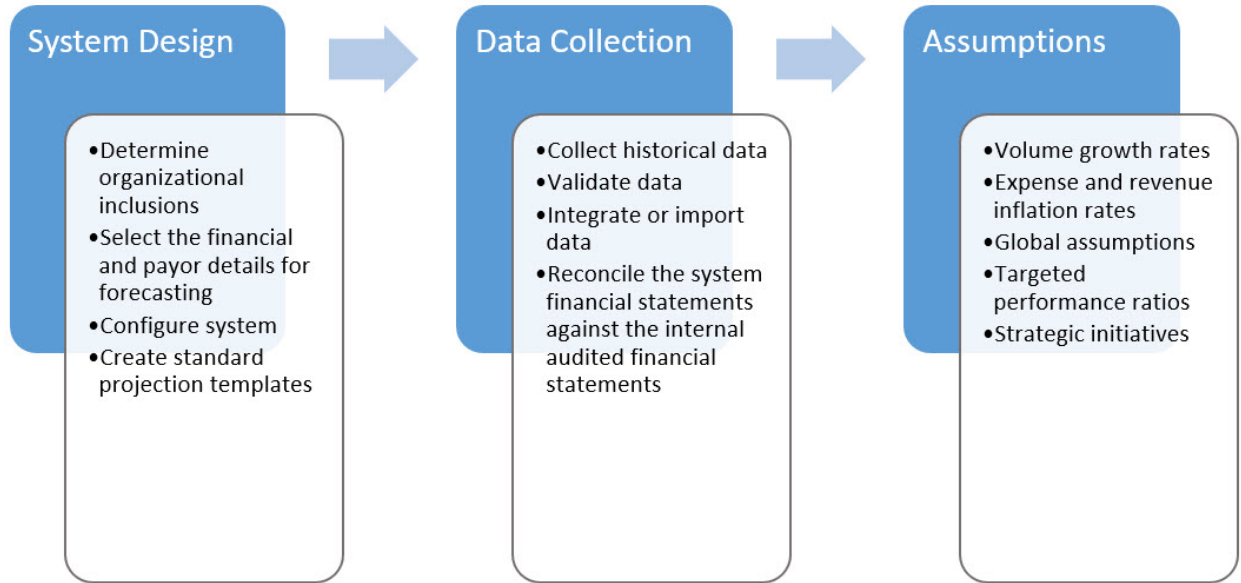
System Design

•Determine organizational inclusions
•Select the financial and payor details for forecasting
•Configure system
•Create standard projection templates

Data Collection

•Collect historical data
•Validate data
•Integrate or import data
•Reconcile the system financial statements against the internal audited financial statements

Assumptions

•Volume growth rates
•Expense and revenue inflation rates
•Global assumptions
•Targeted performance ratios
•Strategic initiatives